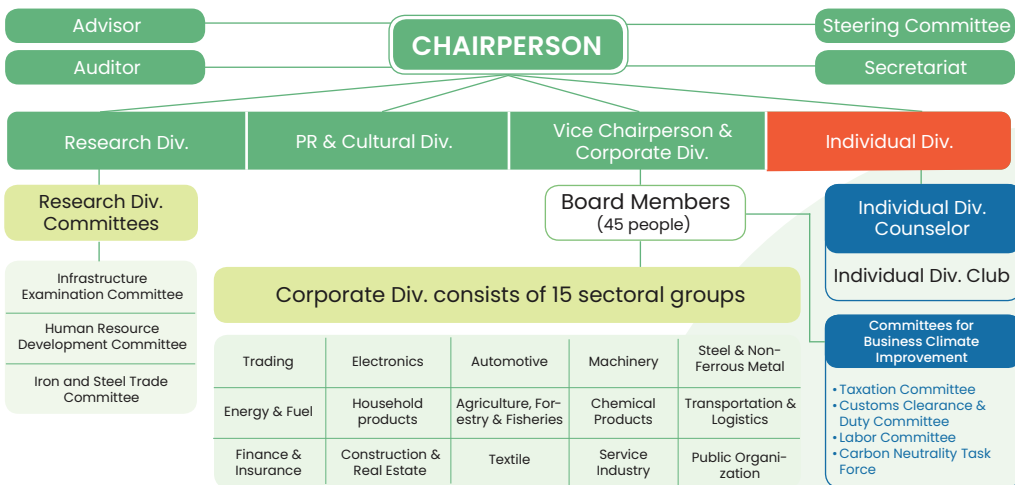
Advisor

Auditor

CHAIRPERSON

Steering Committee

Secretariat

Research Div.

PR & Cultural Div.

Vice Chairperson & Corporate Div.

Individual Div.

Research Div. Committees

Infrastructure Examination Committee

Human Resource Development Committee

Iron and Steel Trade Committee

Board Members (45 people)

Individual Div. Counselor

Individual Div. Club

Corporate Div. consists of 15 sectoral groups

| Trading | Electronics | Automotive | Machinery | Steel & Non-Ferrous Metal |
|---|---|---|---|---|
| Energy & Fuel | Household products | Agriculture, Forestry & Fisheries | Chemical Products | Transportation & Logistics |
| Finance & Insurance | Construction & Real Estate | Textile | Service Industry | Public Organization |

Committees for Business Climate Improvement

• Taxation Committee
• Customs Clearance & Duty Committee
• Labor Committee
• Carbon Neutrality Task Force